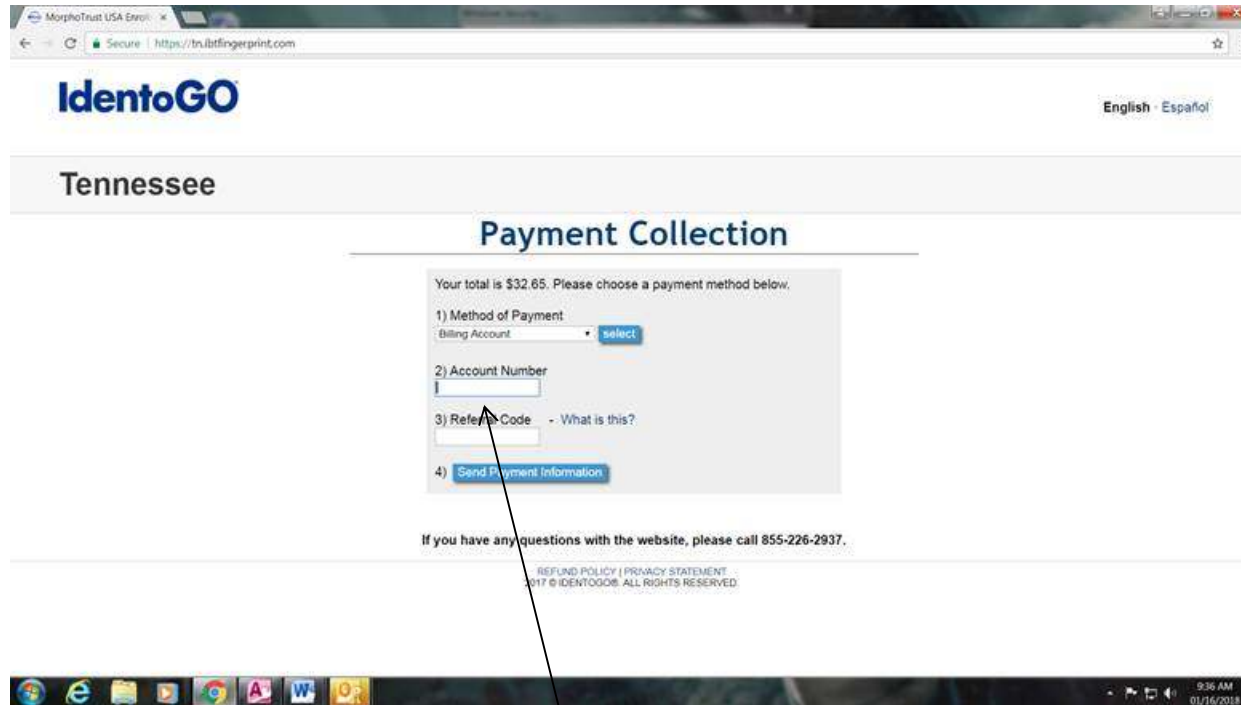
MorphoTrust USA Enroll ×

Secure | https://tn.ibtfingerprint.com

IdentoGO

English · Español

Tennessee

Payment Collection

Your total is $32.65. Please choose a payment method below.

1) Method of Payment
Billing Account
select

2) Account Number

3) Refe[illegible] Code - What is this?

4) Send P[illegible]yment Information

If you have any questions with the website, please call 855-226-2937.

REFUND POLICY | PRIVACY STATEMENT
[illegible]017 © IDENTOGO®. ALL RIGHTS RESERVED.

9:36 AM
01/16/2018